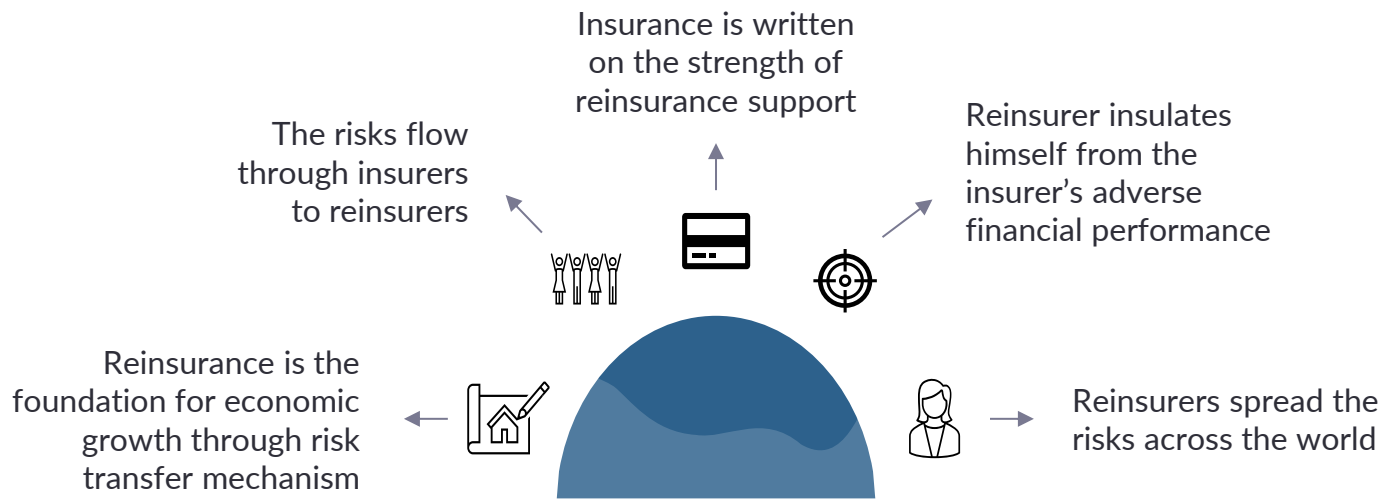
Insurance is written on the strength of reinsurance support

The risks flow through insurers to reinsurers

Reinsurer insulates himself from the insurer’s adverse financial performance

Reinsurance is the foundation for economic growth through risk transfer mechanism

Reinsurers spread the risks across the world